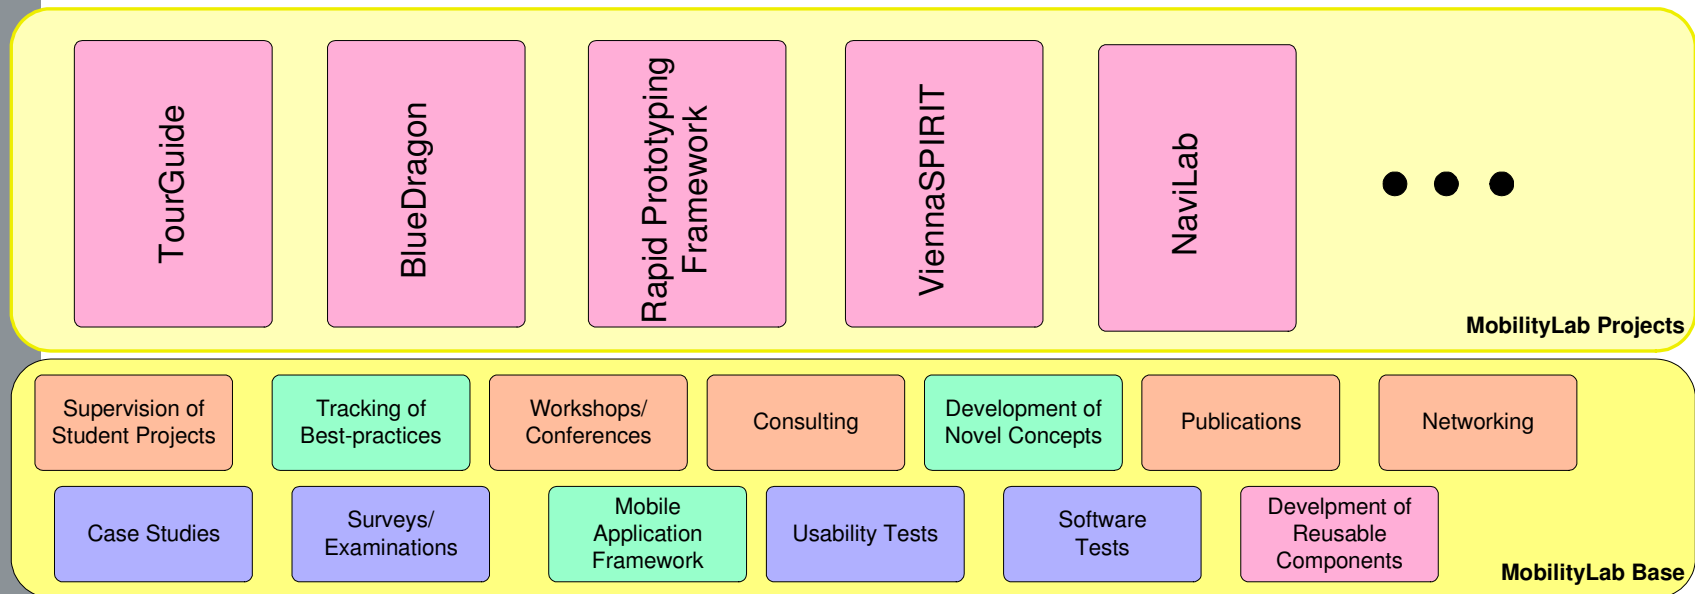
TourGuide

BlueDragon

Rapid Prototyping Framework

ViennaSPIRIT

NaviLab

• • •

MobilityLab Projects

Supervision of Student Projects

Tracking of Best-practices

Workshops/ Conferences

Consulting

Development of Novel Concepts

Publications

Networking

Case Studies

Surveys/ Examinations

Mobile Application Framework

Usability Tests

Software Tests

Develpment of Reusable Components

MobilityLab Base